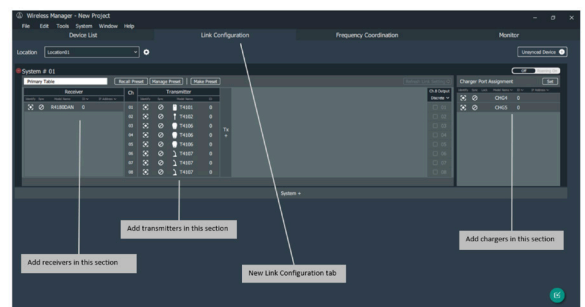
Wireless Manager - New Project
File Edit Tools System Window Help

Device List
Link Configuration
Frequency Coordination
Monitor

Location Location01
Unsynced Device

System # 01
Off
Primary Table
Recall Preset
Manage Preset
Make Preset

Receiver
RX180DAN 0

Ch
Transmitter
01 T4101 0
02 T4102 0
03 T4106 0
04 T4106 0
05 T4106 0
06 T4107 0
07 T4107 0
08 T4107 0

Tx

Ch 8 Output
Discrete

Charger Port Assignment
Set
CHG4 0
CHG5 0

System +

Add transmitters in this section

Add chargers in this section

Add receivers in this section

New Link Configuration tab